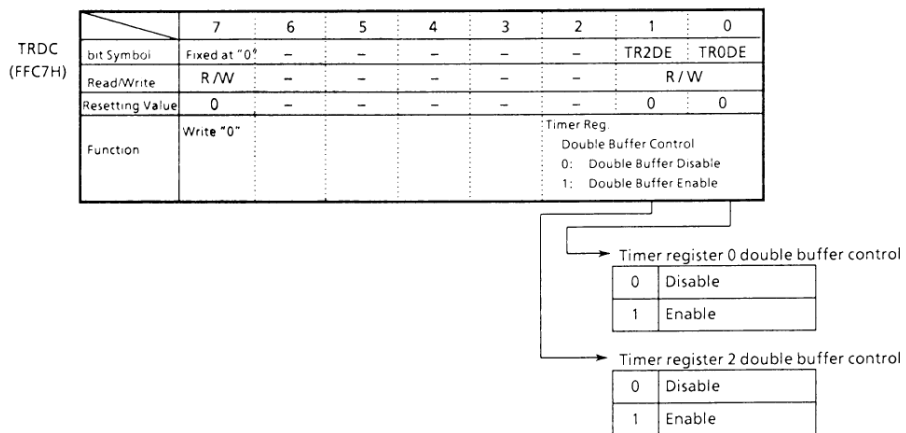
TRDC (FFC7H)

| | 7 | 6 | 5 | 4 | 3 | 2 | 1 | 0 |
|---|---|---|---|---|---|---|---|---|
| bit Symbol | Fixed at "0" | – | – | – | – | – | TR2DE | TR0DE |
| Read/Write | R/W | – | – | – | – | – | R/W | |
| Resetting Value | 0 | – | – | – | – | – | 0 | 0 |
| Function | Write "0" | | | | | Timer Reg. Double Buffer Control 0: Double Buffer Disable 1: Double Buffer Enable | | |

Timer register 0 double buffer control

| 0 | Disable |
|---|---|
| 1 | Enable |

Timer register 2 double buffer control

| 0 | Disable |
|---|---|
| 1 | Enable |